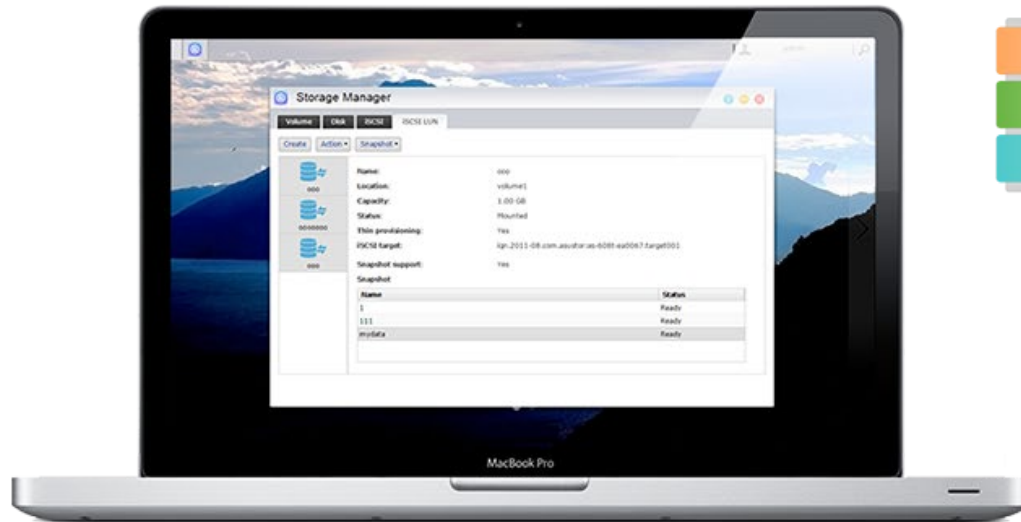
Storage Manager

Volume Disk iSCSI iSCSI LUN

Create Action ▾ Snapshot ▾

ooo
oooooo
ooo

Name: ooo
Location: volume1
Capacity: 1.00 GB
Status: Mounted
Thin provisioning: Yes
iSCSI target: iqn.2011-08.com.asustor:as-608t-ea0067.target001
Snapshot support: Yes
Snapshot:

| Name | Status |
|---|---|
| 1 | Ready |
| 111 | Ready |
| mydata | Ready |

MacBook Pro